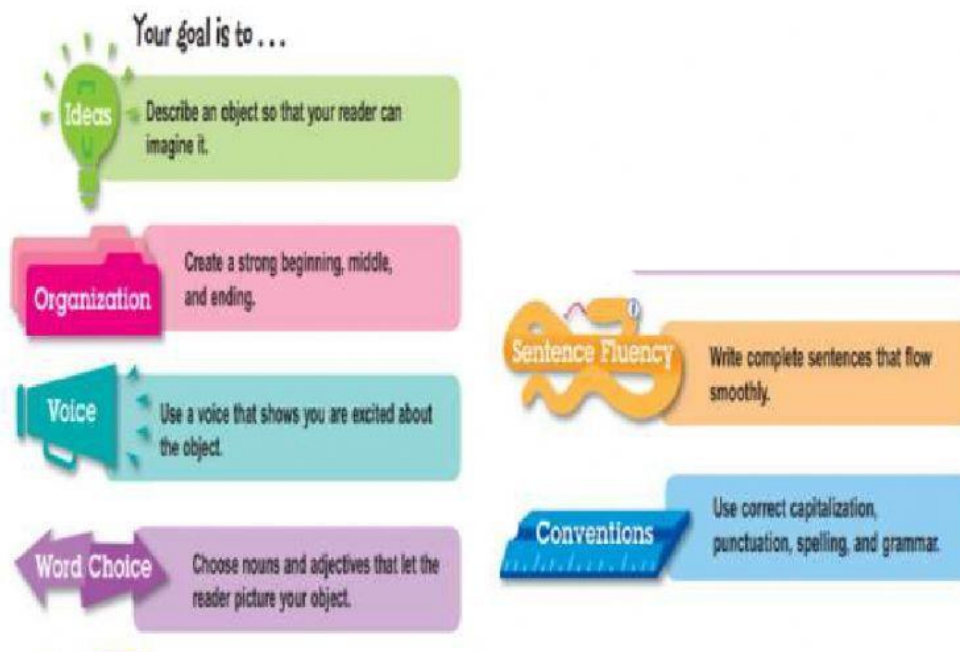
Your goal is to . . .

Ideas

Describe an object so that your reader can imagine it.

Organization

Create a strong beginning, middle, and ending.

Voice

Use a voice that shows you are excited about the object.

Word Choice

Choose nouns and adjectives that let the reader picture your object.

Sentence Fluency

Write complete sentences that flow smoothly.

Conventions

Use correct capitalization, punctuation, spelling, and grammar.